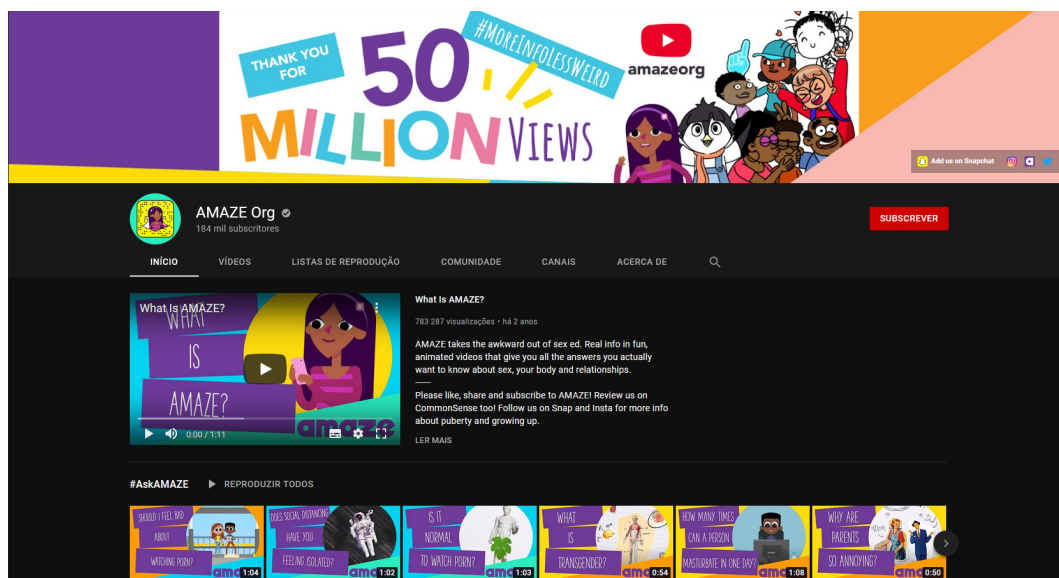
THANK YOU FOR 50 MILLION VIEWS

#MoreInfoLessWeird

amazeorg

Add us on Snapchat

AMAZE Org
184 mil subscritores

SUBSCREVER

INÍCIO VÍDEOS LISTAS DE REPRODUÇÃO COMUNIDADE CANAIS ACERCA DE

What Is AMAZE?

WHAT IS AMAZE?

0:00 / 1:11

amaze

What Is AMAZE?

783 287 visualizações • há 2 anos

AMAZE takes the awkward out of sex ed. Real info in fun, animated videos that give you all the answers you actually want to know about sex, your body and relationships.
——
Please like, share and subscribe to AMAZE! Review us on CommonSense too! Follow us on Snap and Insta for more info about puberty and growing up.

LER MAIS

#AskAMAZE

REPRODUZIR TODOS

SHOULD I FEEL BAD ABOUT WATCHING PORN? 1:04

DOES SOCIAL DISTANCING HAVE YOU FEELING ISOLATED? 1:02

IS IT NORMAL TO WATCH PORN? 1:03

WHAT IS TRANSGENDER? 0:54

HOW MANY TIMES CAN A PERSON MASTURBATE IN ONE DAY? 1:08

WHY ARE PARENTS SO ANNOYING? 0:50